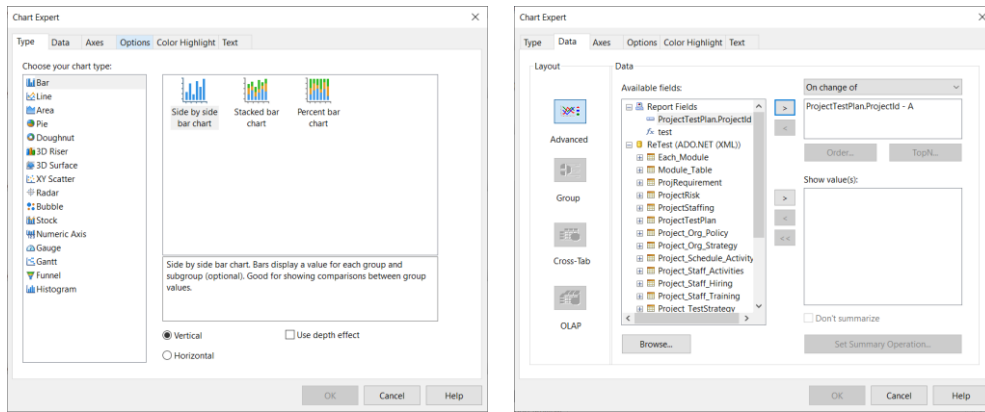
Chart Expert

Type Data Axes Options Color Highlight Text

Choose your chart type:

Bar
Line
Area
Pie
Doughnut
3D Riser
3D Surface
XY Scatter
Radar
Bubble
Stock
Numeric Axis
Gauge
Gantt
Funnel
Histogram

Side by side bar chart

Stacked bar chart

Percent bar chart

Side by side bar chart. Bars display a value for each group and subgroup (optional). Good for showing comparisons between group values.

Vertical

Use depth effect

Horizontal

OK Cancel Help

Chart Expert

Type Data Axes Options Color Highlight Text

Layout

Advanced

Group

Cross-Tab

OLAP

Data

Available fields:

Report Fields
ProjectTestPlan.ProjectId
test
ReTest (ADO.NET (XML))
Each_Module
Module_Table
ProjRequirement
ProjectRisk
ProjectStaffing
ProjectTestPlan
Project_Org_Policy
Project_Org_Strategy
Project_Schedule_Activity
Project_Staff_Activities
Project_Staff_Hiring
Project_Staff_Training
Project_TestStrategy

Browse...

>
<

>
<
<<

On change of

ProjectTestPlan.ProjectId - A

Order... TopN...

Show value(s):

Don't summarize

Set Summary Operation...

OK Cancel Help